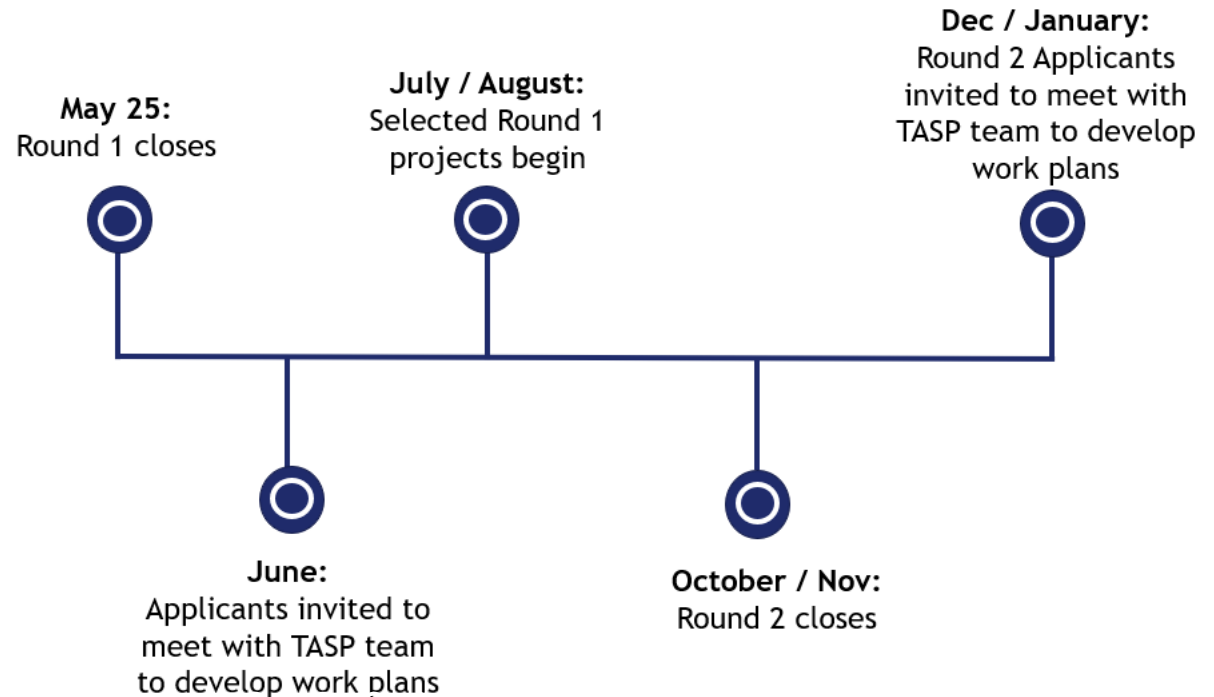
May 25:
Round 1 closes

July / August:
Selected Round 1 projects begin

Dec / January:
Round 2 Applicants invited to meet with TASP team to develop work plans

June:
Applicants invited to meet with TASP team to develop work plans

October / Nov:
Round 2 closes